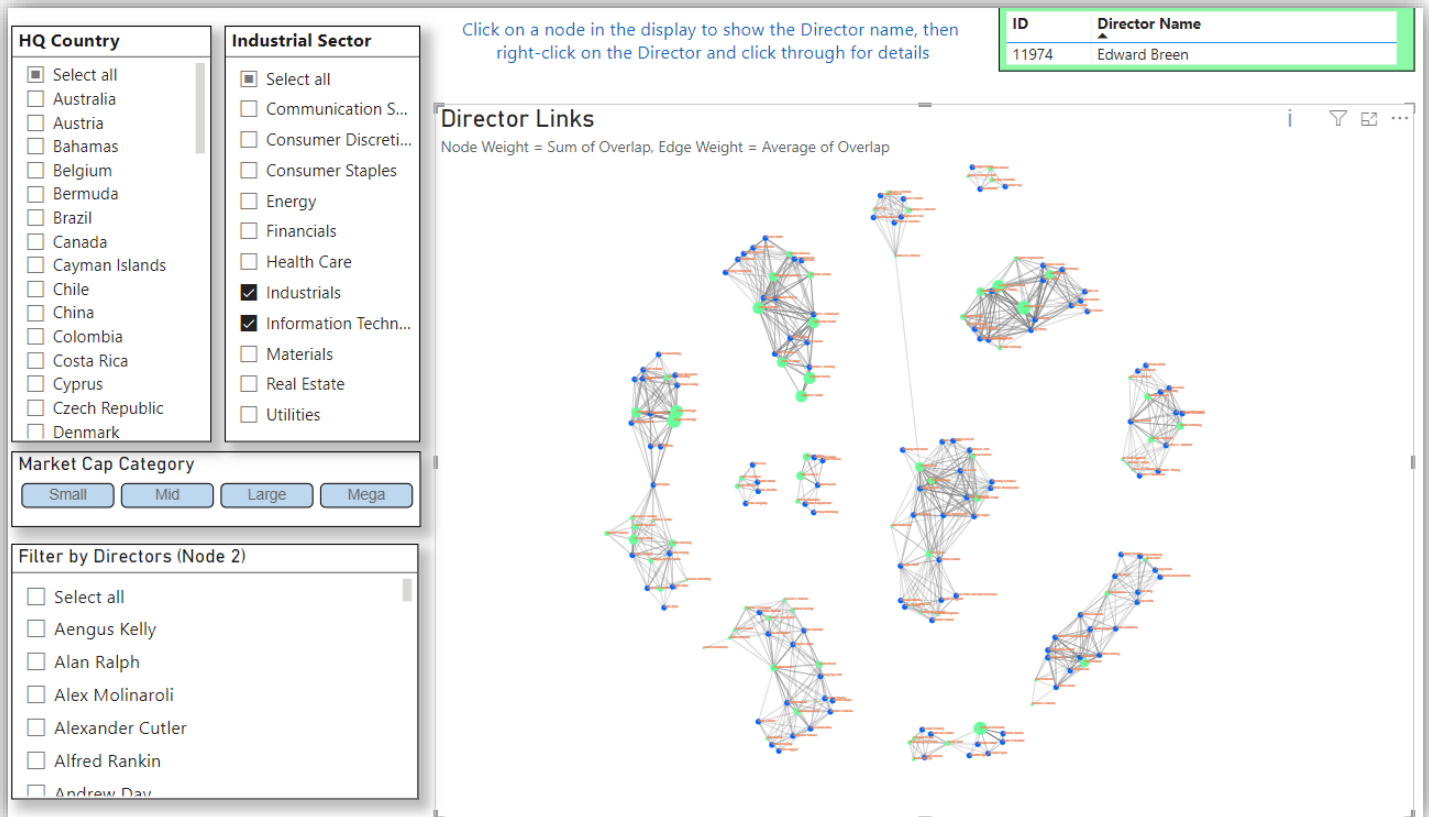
HQ Country

Select all
Australia
Austria
Bahamas
Belgium
Bermuda
Brazil
Canada
Cayman Islands
Chile
China
Colombia
Costa Rica
Cyprus
Czech Republic
Denmark

Industrial Sector

Select all
Communication S...
Consumer Discreti...
Consumer Staples
Energy
Financials
Health Care
Industrials
Information Techn...
Materials
Real Estate
Utilities

Click on a node in the display to show the Director name, then right-click on the Director and click through for details

| ID | Director Name |
|---|---|
| 11974 | Edward Breen |

Director Links

Node Weight = Sum of Overlap, Edge Weight = Average of Overlap

Market Cap Category

Small Mid Large Mega

Filter by Directors (Node 2)

Select all
Aengus Kelly
Alan Ralph
Alex Molinaroli
Alexander Cutler
Alfred Rankin
Andrew Day